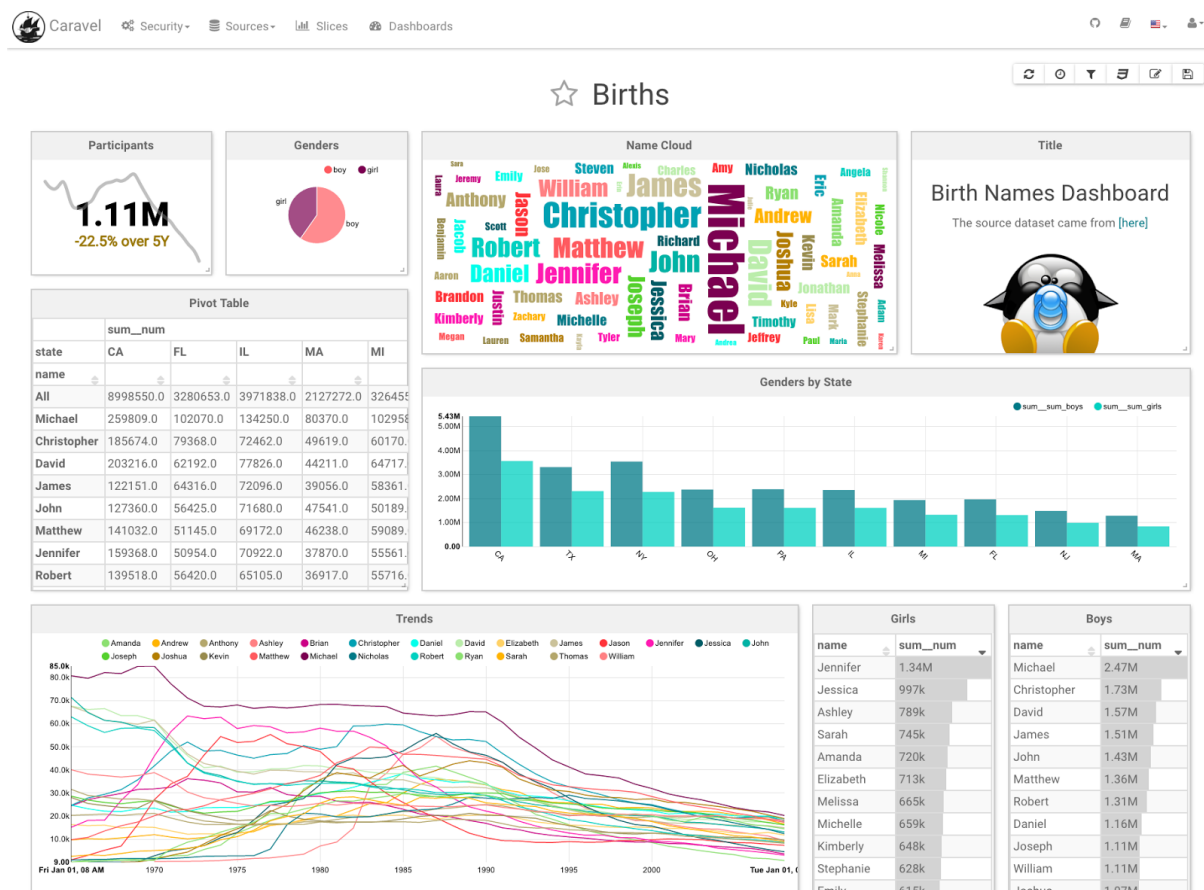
Caravel Security▾ Sources▾ Slices Dashboards

Births

Participants

1.11M
-22.5% over 5Y

Genders

boy girl

girl boy

Name Cloud

Sara Jeremy Emily Jose Steven Alexis Charles Amy Nicholas Angela Laura William James Eric Ryan Anthony Jason Christopher Michael Andrew Elizabeth Nicole Scott Benjamin Jacob Robert Matthew Richard Joshua Amanda Melissa Aaron Daniel Jennifer John David Kevin Sarah Jonathan Brandon Thomas Ashley Joseph Jessica Brian Kyle Lisa Adam Kimberly Justin Zachary Michelle Timothy Mark Stephanie Megan Lauren Samantha Tyler Mary Andrea Jeffrey Paul Maria

Title

Birth Names Dashboard

The source dataset came from [here]

Pivot Table

| | sum__num | | | | |
|---|---|---|---|---|---|
| state | CA | FL | IL | MA | MI |
| name | | | | | |
| All | 8998550.0 | 3280653.0 | 3971838.0 | 2127272.0 | 326455 |
| Michael | 259809.0 | 102070.0 | 134250.0 | 80370.0 | 102958 |
| Christopher | 185674.0 | 79368.0 | 72462.0 | 49619.0 | 60170. |
| David | 203216.0 | 62192.0 | 77826.0 | 44211.0 | 64717. |
| James | 122151.0 | 64316.0 | 72096.0 | 39056.0 | 58361. |
| John | 127360.0 | 56425.0 | 71680.0 | 47541.0 | 50189. |
| Matthew | 141032.0 | 51145.0 | 69172.0 | 46238.0 | 59089. |
| Jennifer | 159368.0 | 50954.0 | 70922.0 | 37870.0 | 55561. |
| Robert | 139518.0 | 56420.0 | 65105.0 | 36917.0 | 55716. |

Genders by State

sum__sum_boys sum__sum_girls

5.43M 5.00M 4.00M 3.00M 2.00M 1.00M 0.00

CA TX NY OH PA IL MI FL NJ MA

Trends

Amanda Andrew Anthony Ashley Brian Christopher Daniel David Elizabeth James Jason Jennifer Jessica John Joseph Joshua Kevin Matthew Michael Nicholas Robert Ryan Sarah Thomas William

85.0k 80.0k 70.0k 60.0k 50.0k 40.0k 30.0k 20.0k 10.0k 9.00

Fri Jan 01, 08 AM 1970 1975 1980 1985 1990 1995 2000 Tue Jan 01,

Girls

| name | sum__num |
|---|---|
| Jennifer | 1.34M |
| Jessica | 997k |
| Ashley | 789k |
| Sarah | 745k |
| Amanda | 720k |
| Elizabeth | 713k |
| Melissa | 665k |
| Michelle | 659k |
| Kimberly | 648k |
| Stephanie | 628k |

Boys

| name | sum__num |
|---|---|
| Michael | 2.47M |
| Christopher | 1.73M |
| David | 1.57M |
| James | 1.51M |
| John | 1.43M |
| Matthew | 1.36M |
| Robert | 1.31M |
| Daniel | 1.16M |
| Joseph | 1.11M |
| William | 1.11M |